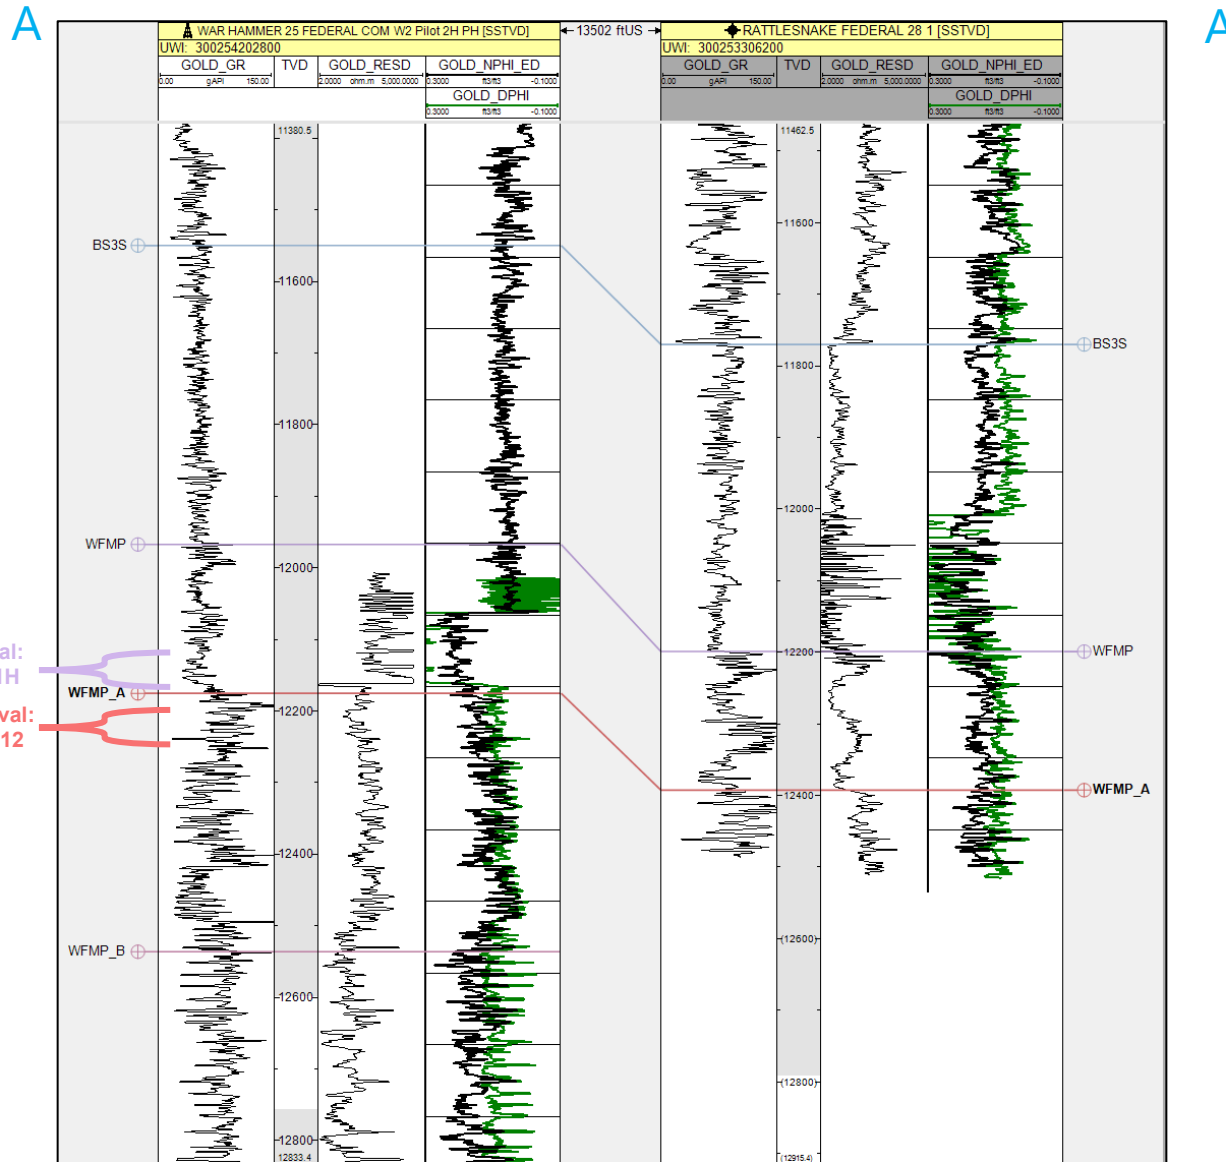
A

WAR HAMMER 25 FEDERAL COM W2 Pilot 2H PH [SSTVD]
UWI: 300254202800
GOLD_GR
0.00 gAPI 150.00
TVD
GOLD_RESD
2.0000 ohm.m 5,000.0000
GOLD_NPHI_ED
0.3000 ft3/ft3 -0.1000
GOLD_DPHI
0.3000 ft3/ft3 -0.1000

13502 ftUS

RATTLESNAKE FEDERAL 28 1 [SSTVD]
UWI: 300253306200
GOLD_GR
0.00 gAPI 150.00
TVD
GOLD_RESD
2.0000 ohm.m 5,000.0000
GOLD_NPHI_ED
0.3000 ft3/ft3 -0.1000
GOLD_DPHI
0.3000 ft3/ft3 -0.1000

A

11380.5
11600
11800
12000
12200
12400
12600
12800
12833.4

11462.5
11600
11800
12000
12200
12400
(12600)
(12800)
(12915.4)

BS3S
WFMP
al:
IH
WFMP_A
val:
12
WFMP_B

BS3S
WFMP
WFMP_A